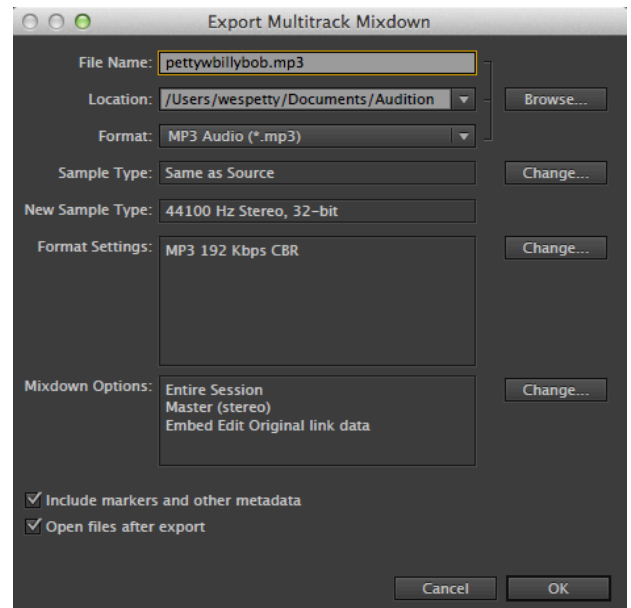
Export Multitrack Mixdown

File Name: pettywbillybob.mp3

Location: /Users/wespetty/Documents/Audition

Browse...

Format: MP3 Audio (*.mp3)

Sample Type: Same as Source

Change...

New Sample Type: 44100 Hz Stereo, 32-bit

Format Settings: MP3 192 Kbps CBR

Change...

Mixdown Options: Entire Session
Master (stereo)
Embed Edit Original link data

Change...

☑ Include markers and other metadata
☑ Open files after export

Cancel

OK